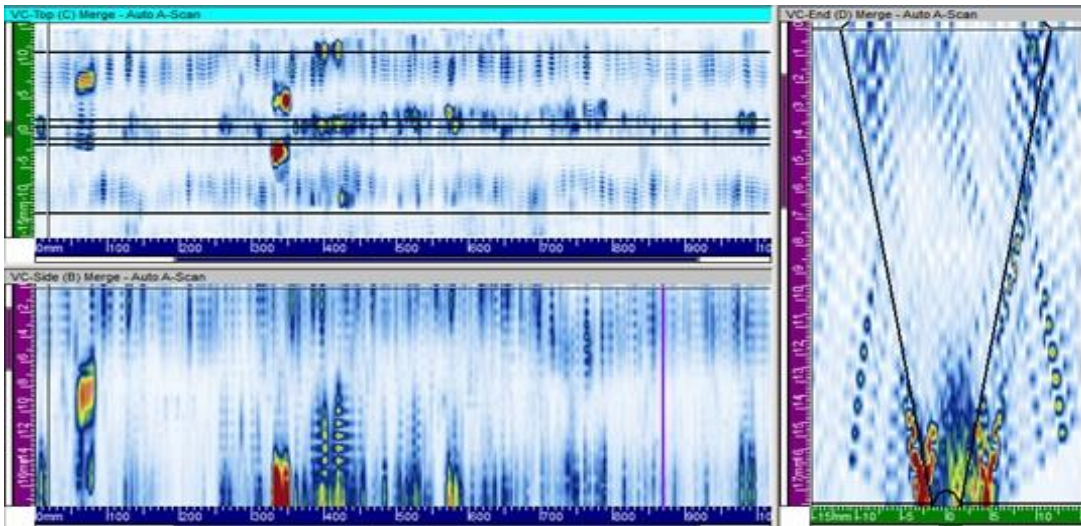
VC-Top (C) Merge - Auto A-Scan

10
5
0
-5
-15mm-10

0mm 100 200 300 400 500 600 700 800 900 10

VC-Side (B) Merge - Auto A-Scan

2
4
6
8
10
12
16mm14

0mm 100 200 300 400 500 600 700 800 900

VC-End (D) Merge - Auto A-Scan

1
2
3
4
5
6
7
8
9
10
11
12
13
14
15
17mm16

-15mm -10 -5 0 5 10